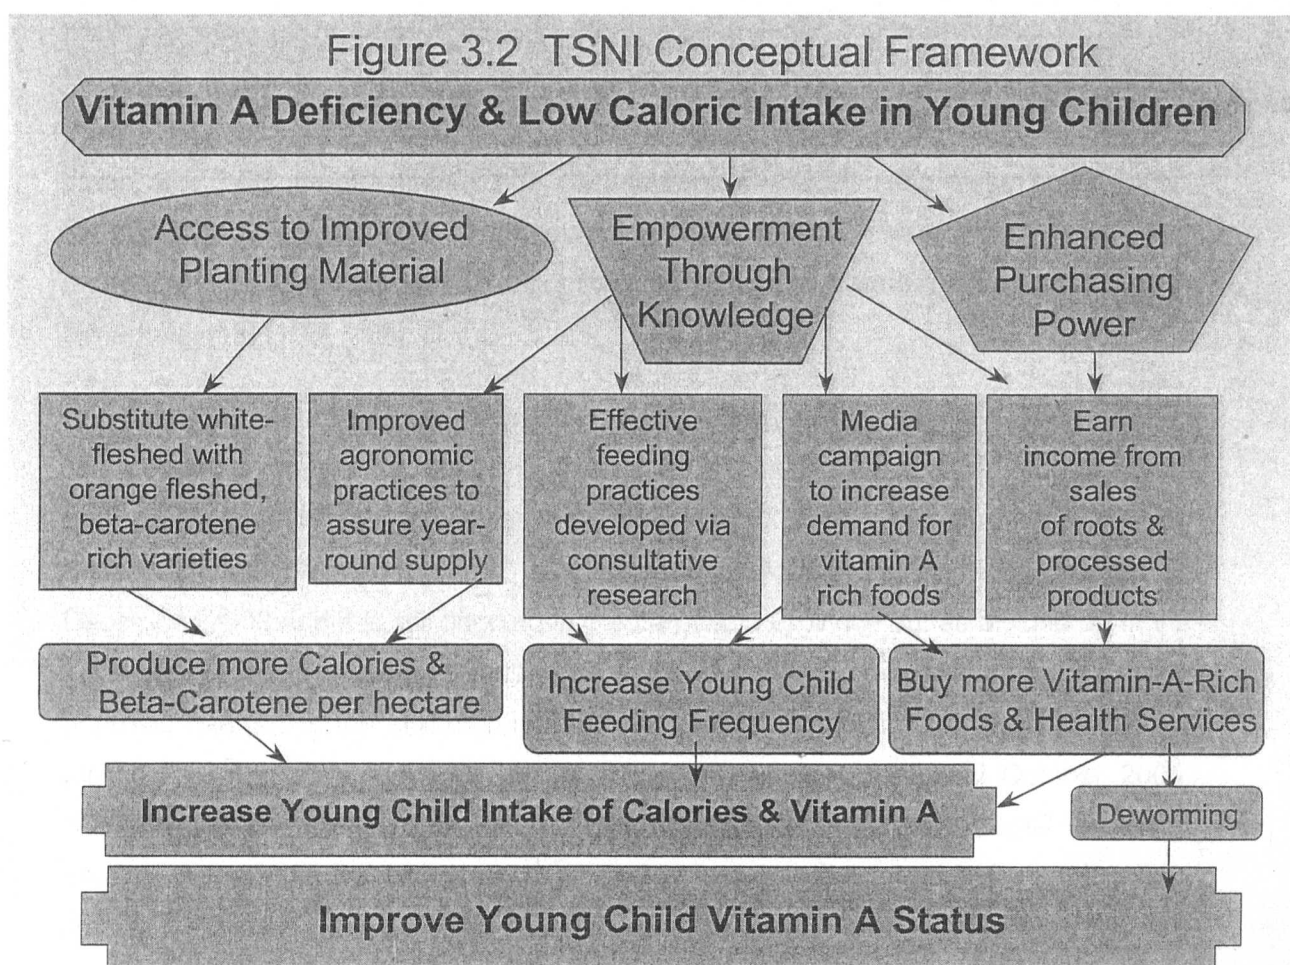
Figure 3.2 TSNI Conceptual Framework

Vitamin A Deficiency & Low Caloric Intake in Young Children

Access to Improved Planting Material

Empowerment Through Knowledge

Enhanced Purchasing Power

Substitute white-fleshed with orange fleshed, beta-carotene rich varieties

Improved agronomic practices to assure year-round supply

Effective feeding practices developed via consultative research

Media campaign to increase demand for vitamin A rich foods

Earn income from sales of roots & processed products

Produce more Calories & Beta-Carotene per hectare

Increase Young Child Feeding Frequency

Buy more Vitamin-A-Rich Foods & Health Services

Increase Young Child Intake of Calories & Vitamin A

Deworming

Improve Young Child Vitamin A Status